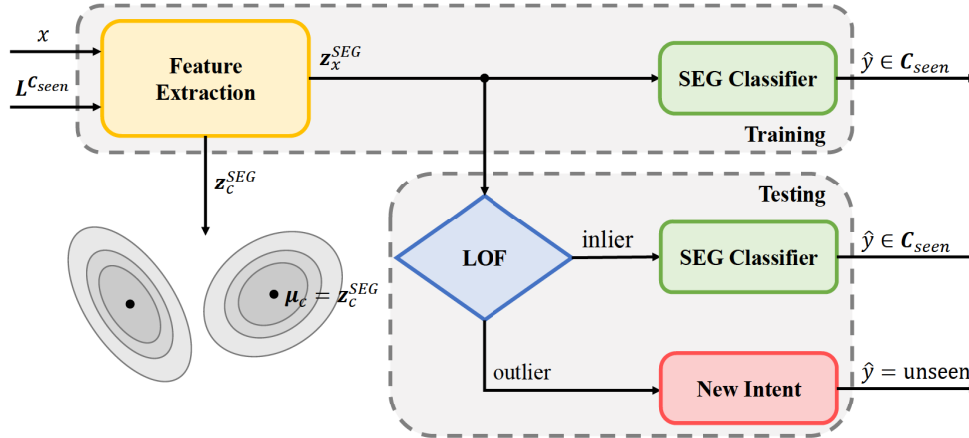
$x$

$L^{C_{seen}}$

Feature Extraction

$z_x^{SEG}$

SEG Classifier

$\hat{y} \in C_{seen}$

Training

$z_c^{SEG}$

$\mu_c = z_c^{SEG}$

Testing

LOF

inlier

SEG Classifier

$\hat{y} \in C_{seen}$

outlier

New Intent

$\hat{y} =$ unseen